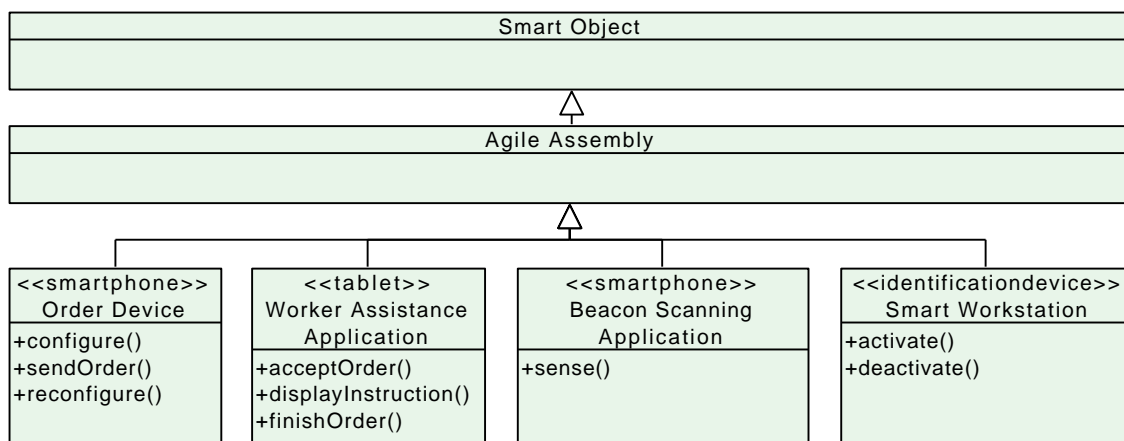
Smart Object

Agile Assembly

<<smartphone>>
Order Device

+configure()
+sendOrder()
+reconfigure()

<<tablet>>
Worker Assistance Application

+acceptOrder()
+displayInstruction()
+finishOrder()

<<smartphone>>
Beacon Scanning Application

+sense()

<<identificationdevice>>
Smart Workstation

+activate()
+deactivate()